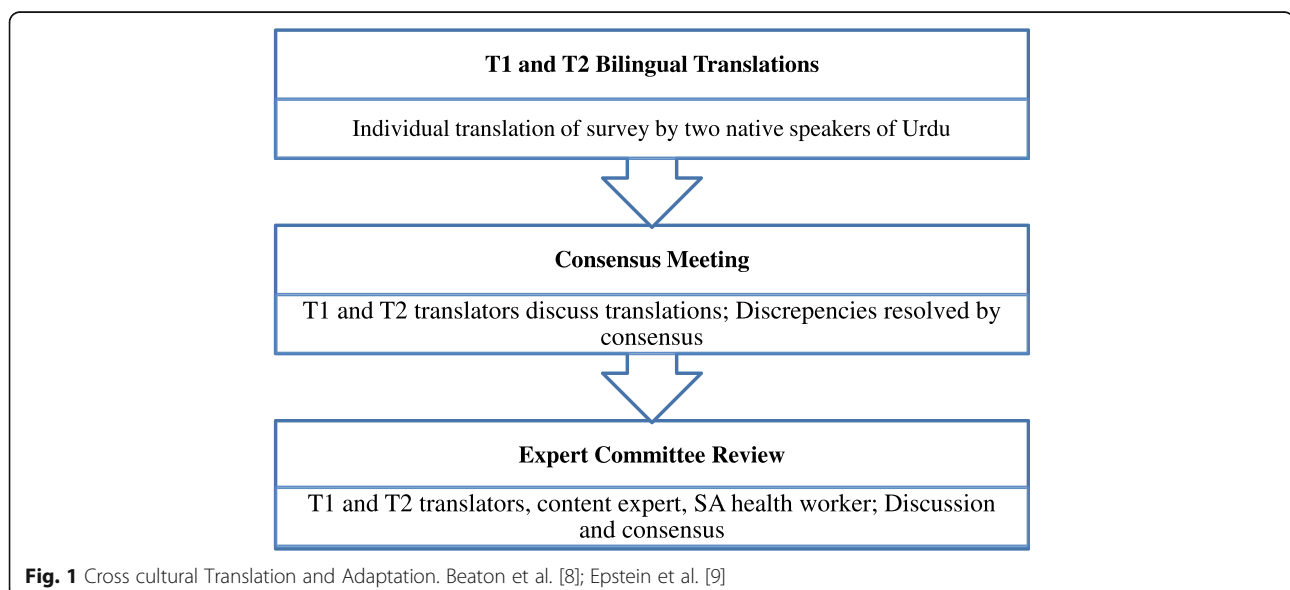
T1 and T2 Bilingual Translations

Individual translation of survey by two native speakers of Urdu

Consensus Meeting

T1 and T2 translators discuss translations; Discrepencies resolved by consensus

Expert Committee Review

T1 and T2 translators, content expert, SA health worker; Discussion and consensus

**Fig. 1** Cross cultural Translation and Adaptation. Beaton et al. [8]; Epstein et al. [9]